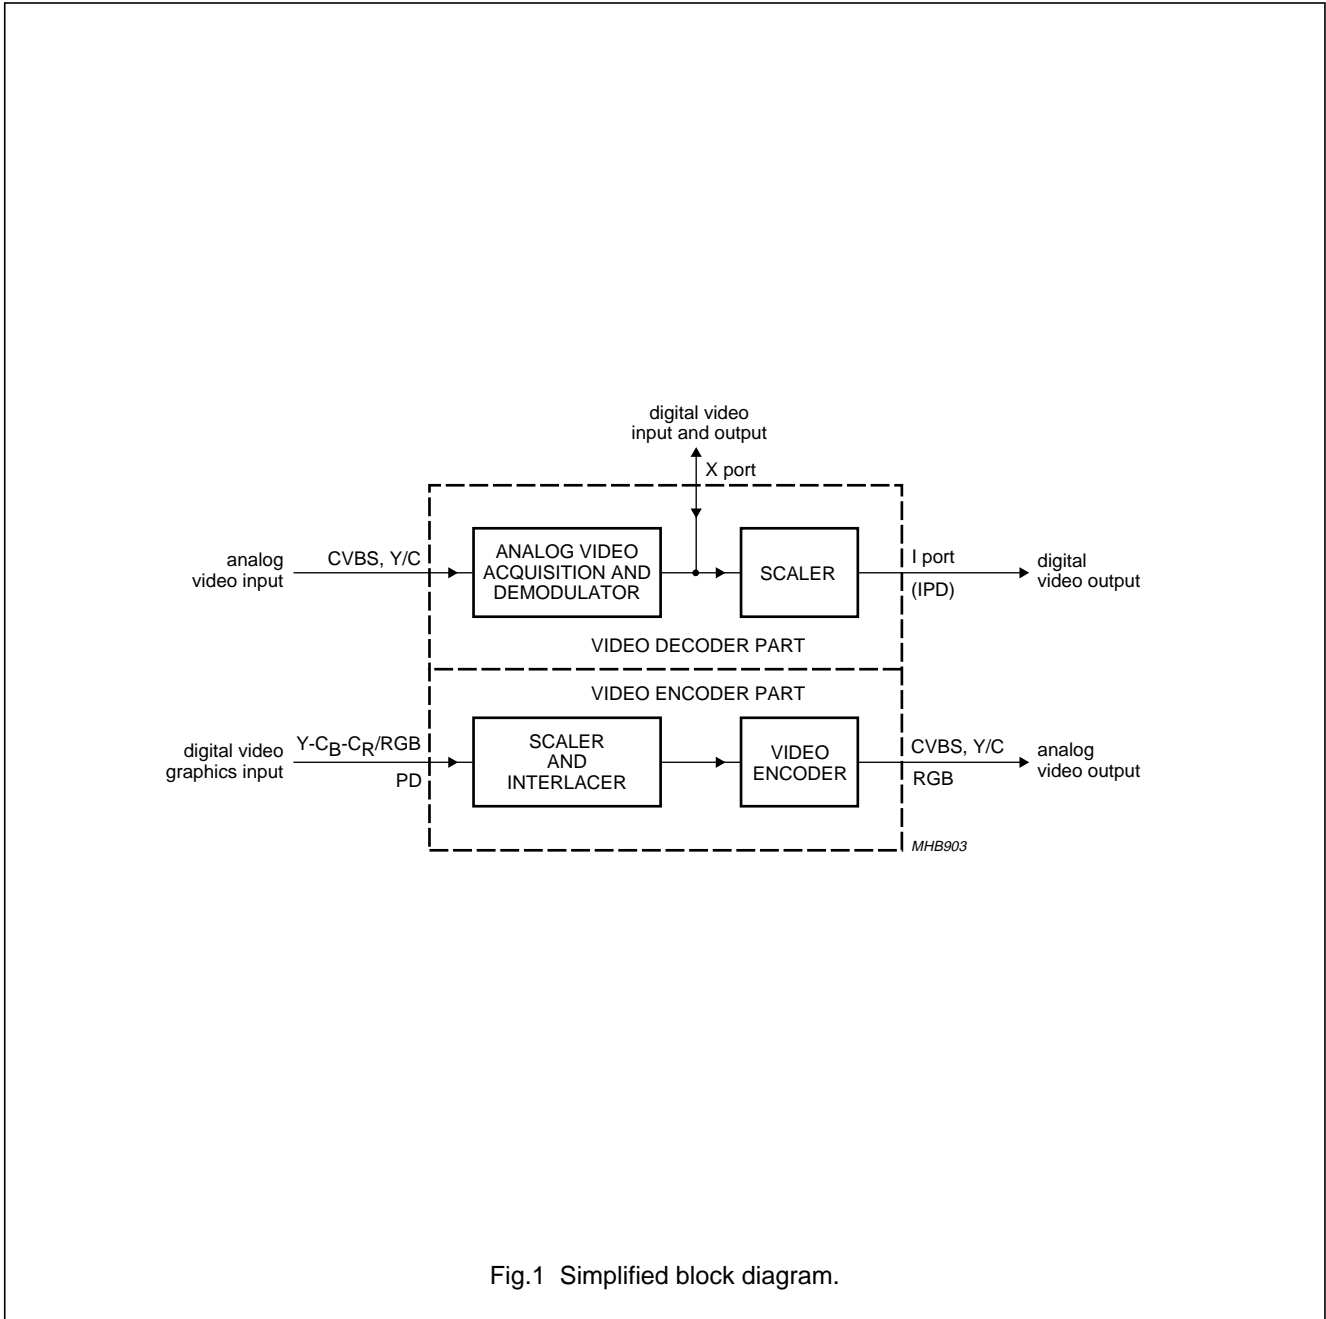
digital video
input and output

X port

analog
video input

CVBS, Y/C

ANALOG VIDEO
ACQUISITION AND
DEMODULATOR

SCALER

I port

(IPD)

digital
video output

VIDEO DECODER PART

VIDEO ENCODER PART

digital video
graphics input

Y-$C_B$-$C_R$/RGB

PD

SCALER
AND
INTERLACER

VIDEO
ENCODER

CVBS, Y/C

RGB

analog
video output

MHB903

Fig.1 Simplified block diagram.